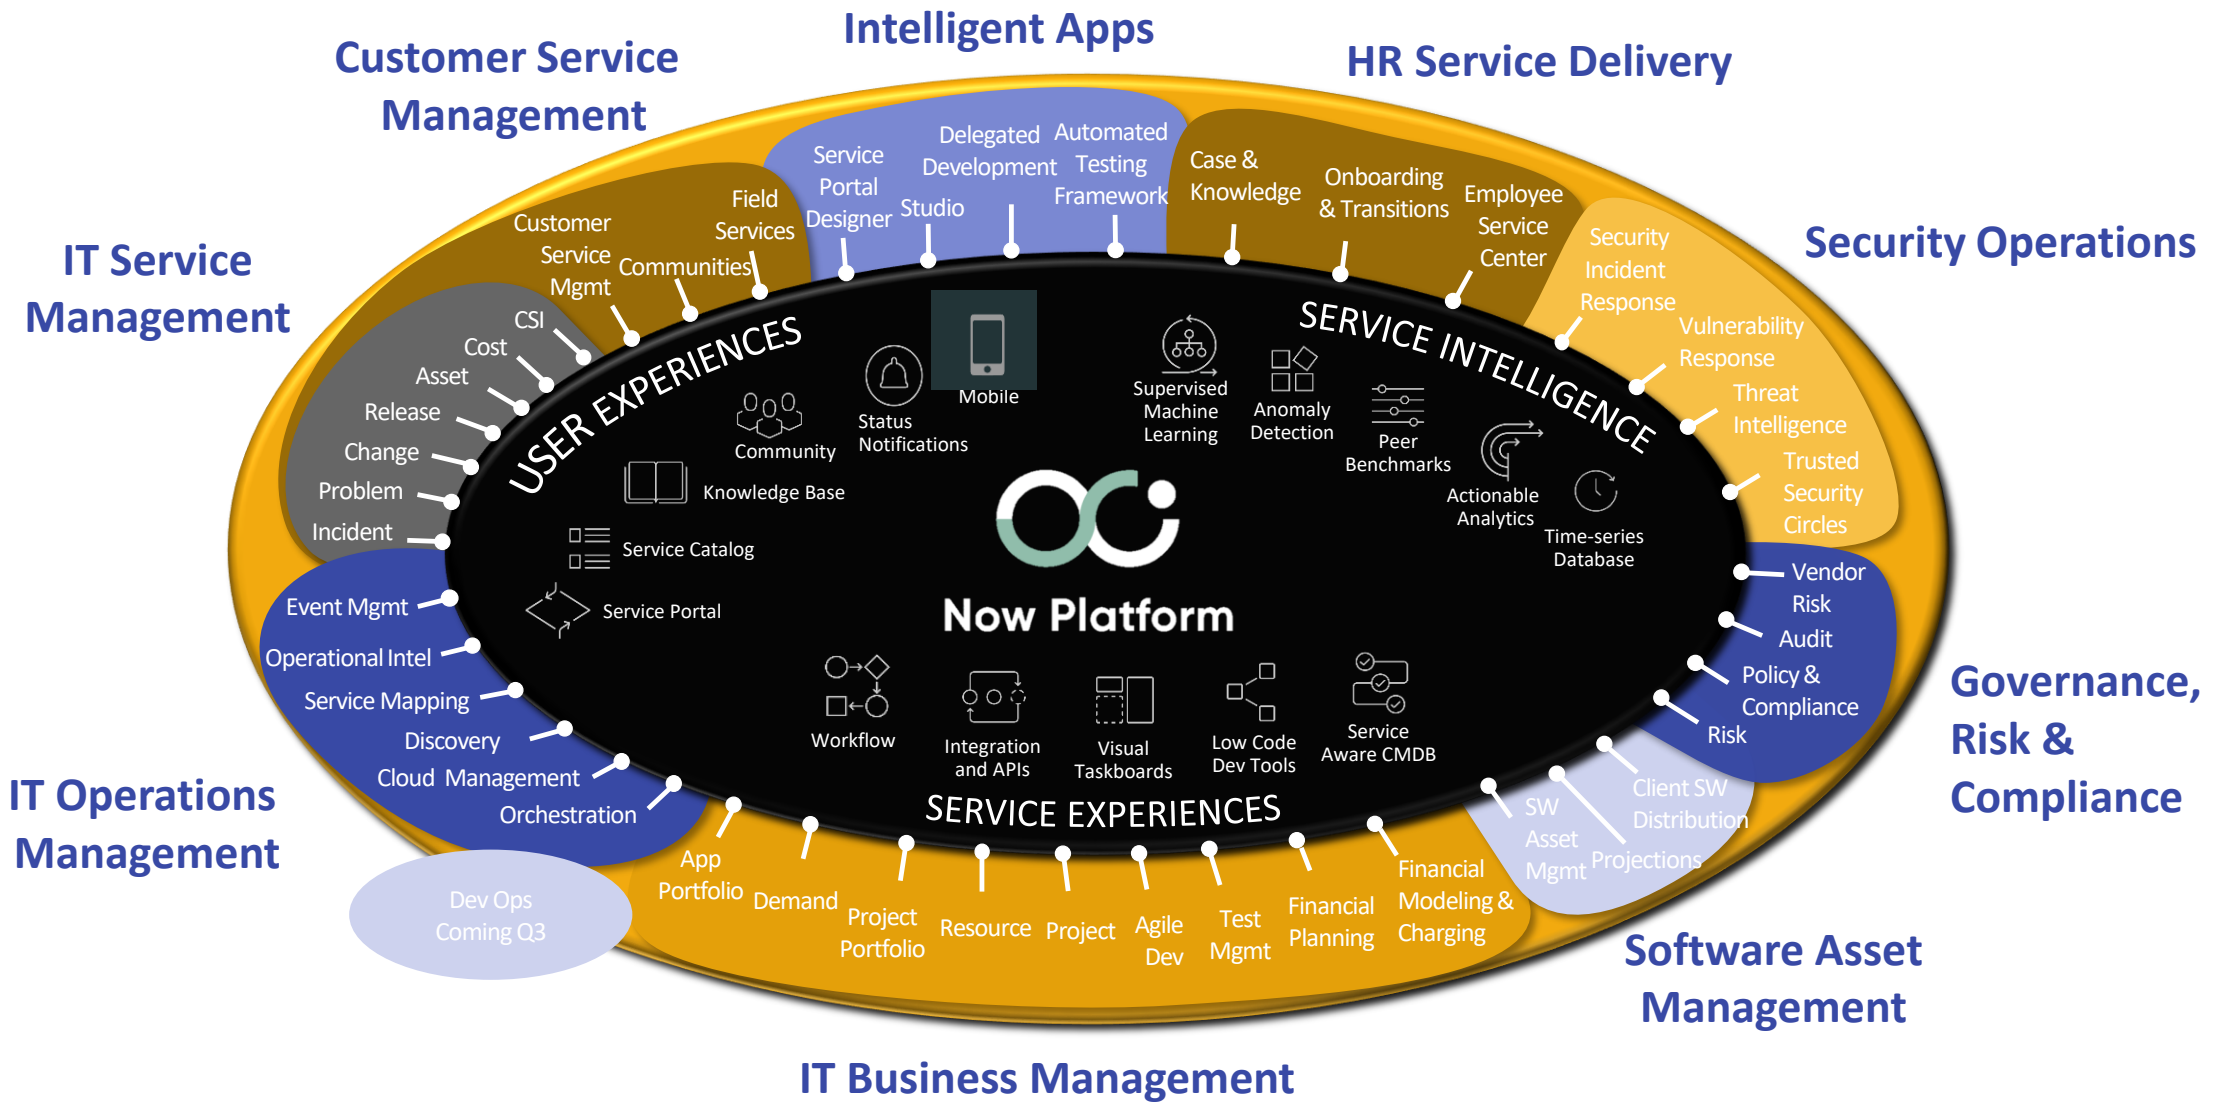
Intelligent Apps

Customer Service Management

HR Service Delivery

IT Service Management

Security Operations

Service Portal Designer

Delegated Development

Studio

Automated Testing Framework

Case & Knowledge

Onboarding & Transitions

Employee Service Center

Field Services

Customer Service Mgmt

Communities

Security Incident Response

Vulnerability Response

Threat Intelligence

Trusted Security Circles

CSI

Cost

Asset

Release

Change

Problem

Incident

USER EXPERIENCES

Mobile

Status Notifications

Community

Knowledge Base

Service Catalog

Service Portal

SERVICE INTELLIGENCE

Supervised Machine Learning

Anomaly Detection

Peer Benchmarks

Actionable Analytics

Time-series Database

Now Platform

Vendor Risk

Audit

Policy & Compliance

Risk

Governance, Risk & Compliance

Event Mgmt

Operational Intel

Service Mapping

Discovery

Cloud Management

Orchestration

Workflow

Integration and APIs

Visual Taskboards

Low Code Dev Tools

Service Aware CMDB

SERVICE EXPERIENCES

IT Operations Management

Client SW Distribution

SW Asset Mgmt

Projections

Dev Ops Coming Q3

App Portfolio

Demand

Project Portfolio

Resource

Project

Agile Dev

Test Mgmt

Financial Planning

Financial Modeling & Charging

Software Asset Management

IT Business Management